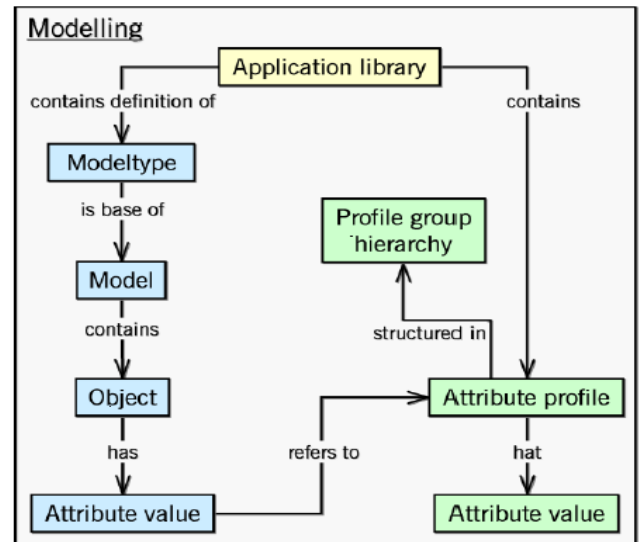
Modelling

Application library

contains definition of

contains

Modeltype

is base of

Profile group hierarchy

Model

contains

structured in

Object

Attribute profile

has

refers to

hat

Attribute value

Attribute value